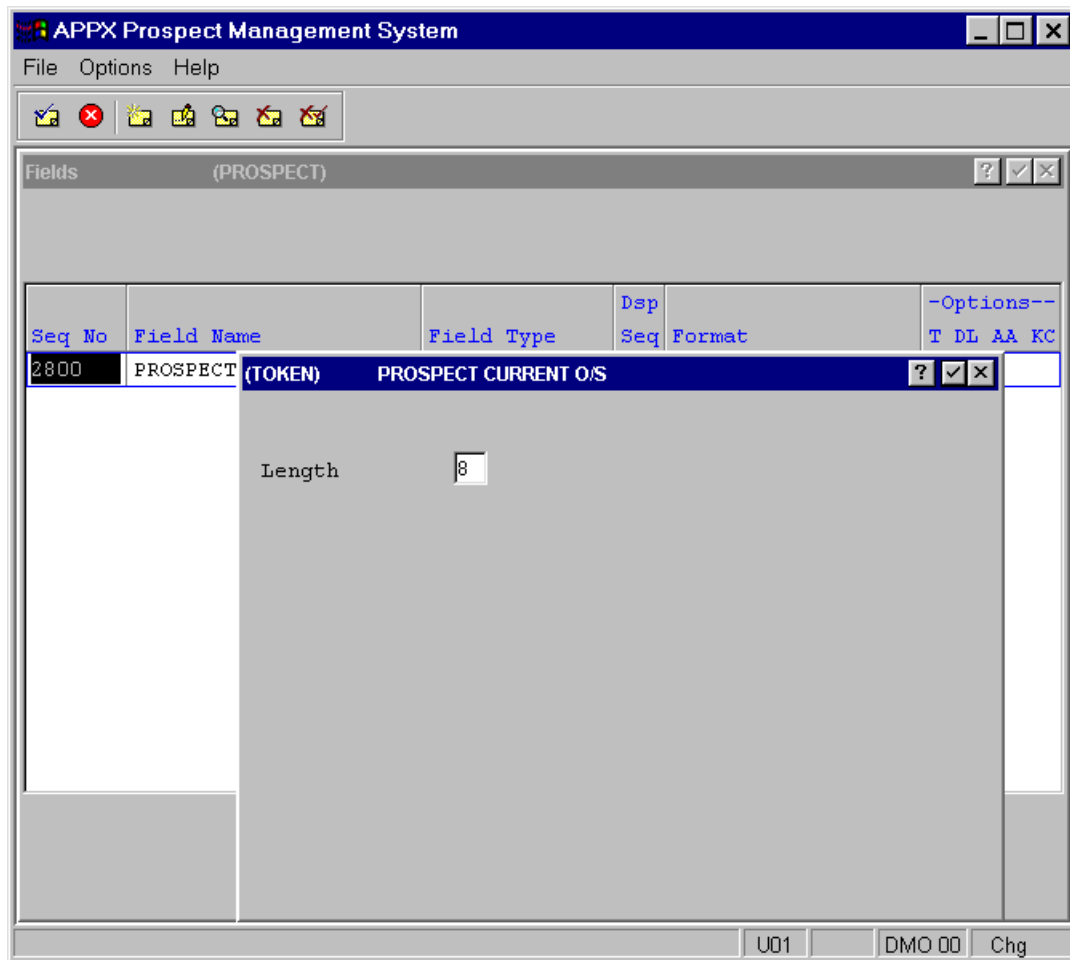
APPX Prospect Management System

File Options Help

Fields (PROSPECT)

| Seq No | Field Name | Field Type | Dsp Seq | Format | -Options-- T DL AA KC |
|---|---|---|---|---|---|
| 2800 | PROSPECT | | | | |

(TOKEN) PROSPECT CURRENT O/S

Length 8

U01 DMO 00 Chg